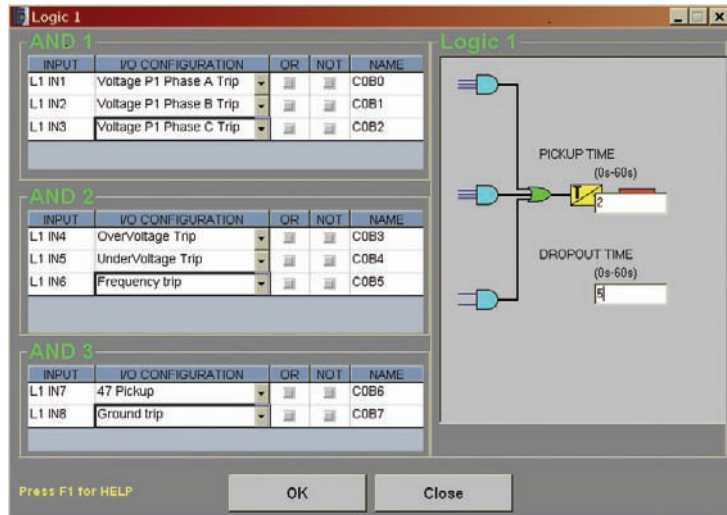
Logic 1

AND 1

| INPUT | I/O CONFIGURATION | OR | NOT | NAME |
|---|---|---|---|---|
| L1 IN1 | Voltage P1 Phase A Trip | | | C0B0 |
| L1 IN2 | Voltage P1 Phase B Trip | | | C0B1 |
| L1 IN3 | Voltage P1 Phase C Trip | | | C0B2 |

AND 2

| INPUT | I/O CONFIGURATION | OR | NOT | NAME |
|---|---|---|---|---|
| L1 IN4 | OverVoltage Trip | | | C0B3 |
| L1 IN5 | UnderVoltage Trip | | | C0B4 |
| L1 IN6 | Frequency trip | | | C0B5 |

AND 3

| INPUT | I/O CONFIGURATION | OR | NOT | NAME |
|---|---|---|---|---|
| L1 IN7 | 47 Pickup | | | C0B6 |
| L1 IN8 | Ground trip | | | C0B7 |

Logic 1

PICKUP TIME
(0s-60s)
2

DROPOUT TIME
(0s-60s)
5

Press F1 for HELP

OK

Close